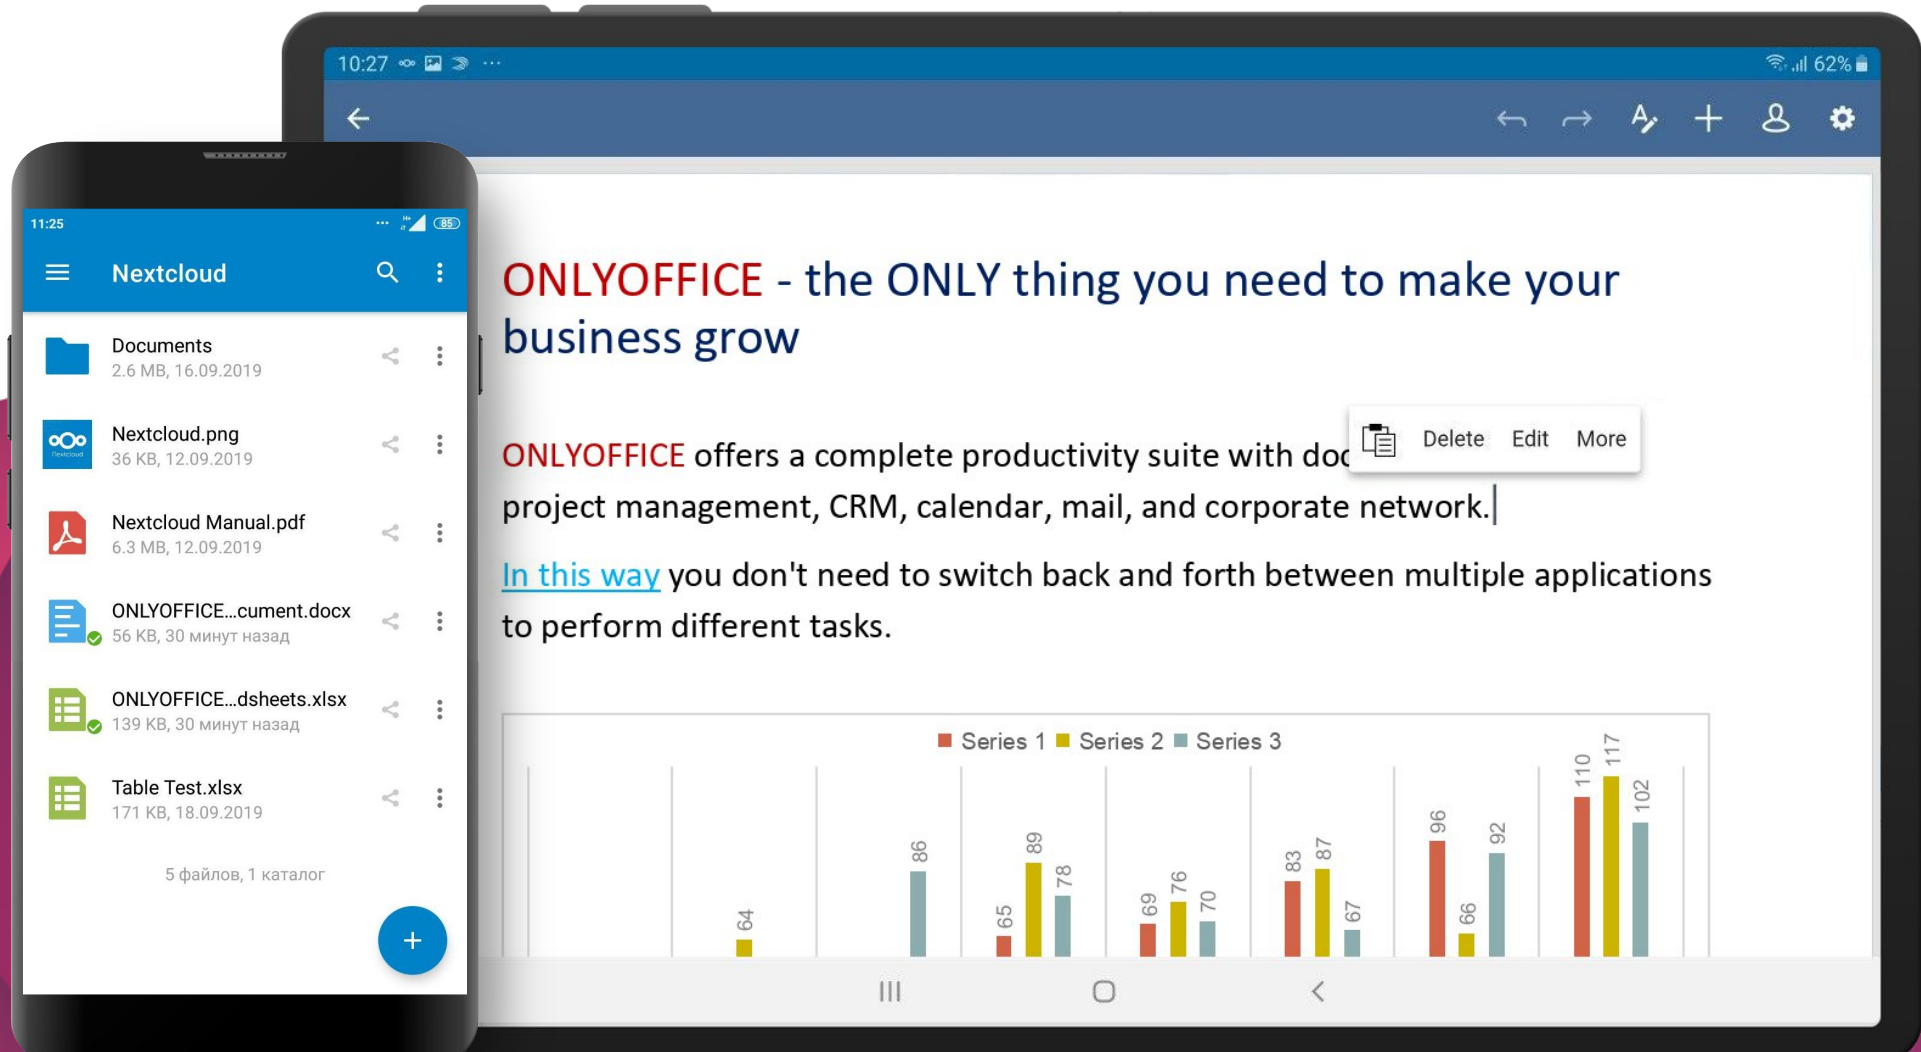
11:25

Nextcloud

Documents
2.6 MB, 16.09.2019

Nextcloud.png
36 KB, 12.09.2019

Nextcloud Manual.pdf
6.3 MB, 12.09.2019

ONLYOFFICE...cument.docx
56 KB, 30 минут назад

ONLYOFFICE...dsheets.xlsx
139 KB, 30 минут назад

Table Test.xlsx
171 KB, 18.09.2019

5 файлов, 1 каталог

10:27

62%

ONLYOFFICE - the ONLY thing you need to make your business grow

Delete Edit More

ONLYOFFICE offers a complete productivity suite with doc project management, CRM, calendar, mail, and corporate network.

In this way you don't need to switch back and forth between multiple applications to perform different tasks.

Series 1 Series 2 Series 3

64 86 65 89 78 69 76 70 83 87 67 96 66 92 110 117 102